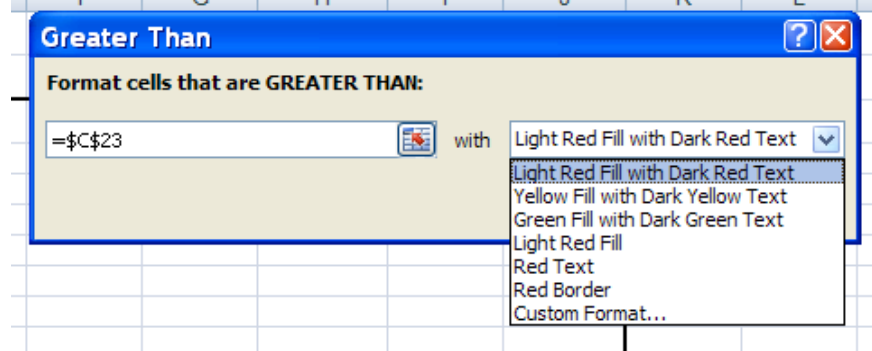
Greater Than

Format cells that are GREATER THAN:

=$C$23

with

Light Red Fill with Dark Red Text

Light Red Fill with Dark Red Text
Yellow Fill with Dark Yellow Text
Green Fill with Dark Green Text
Light Red Fill
Red Text
Red Border
Custom Format...